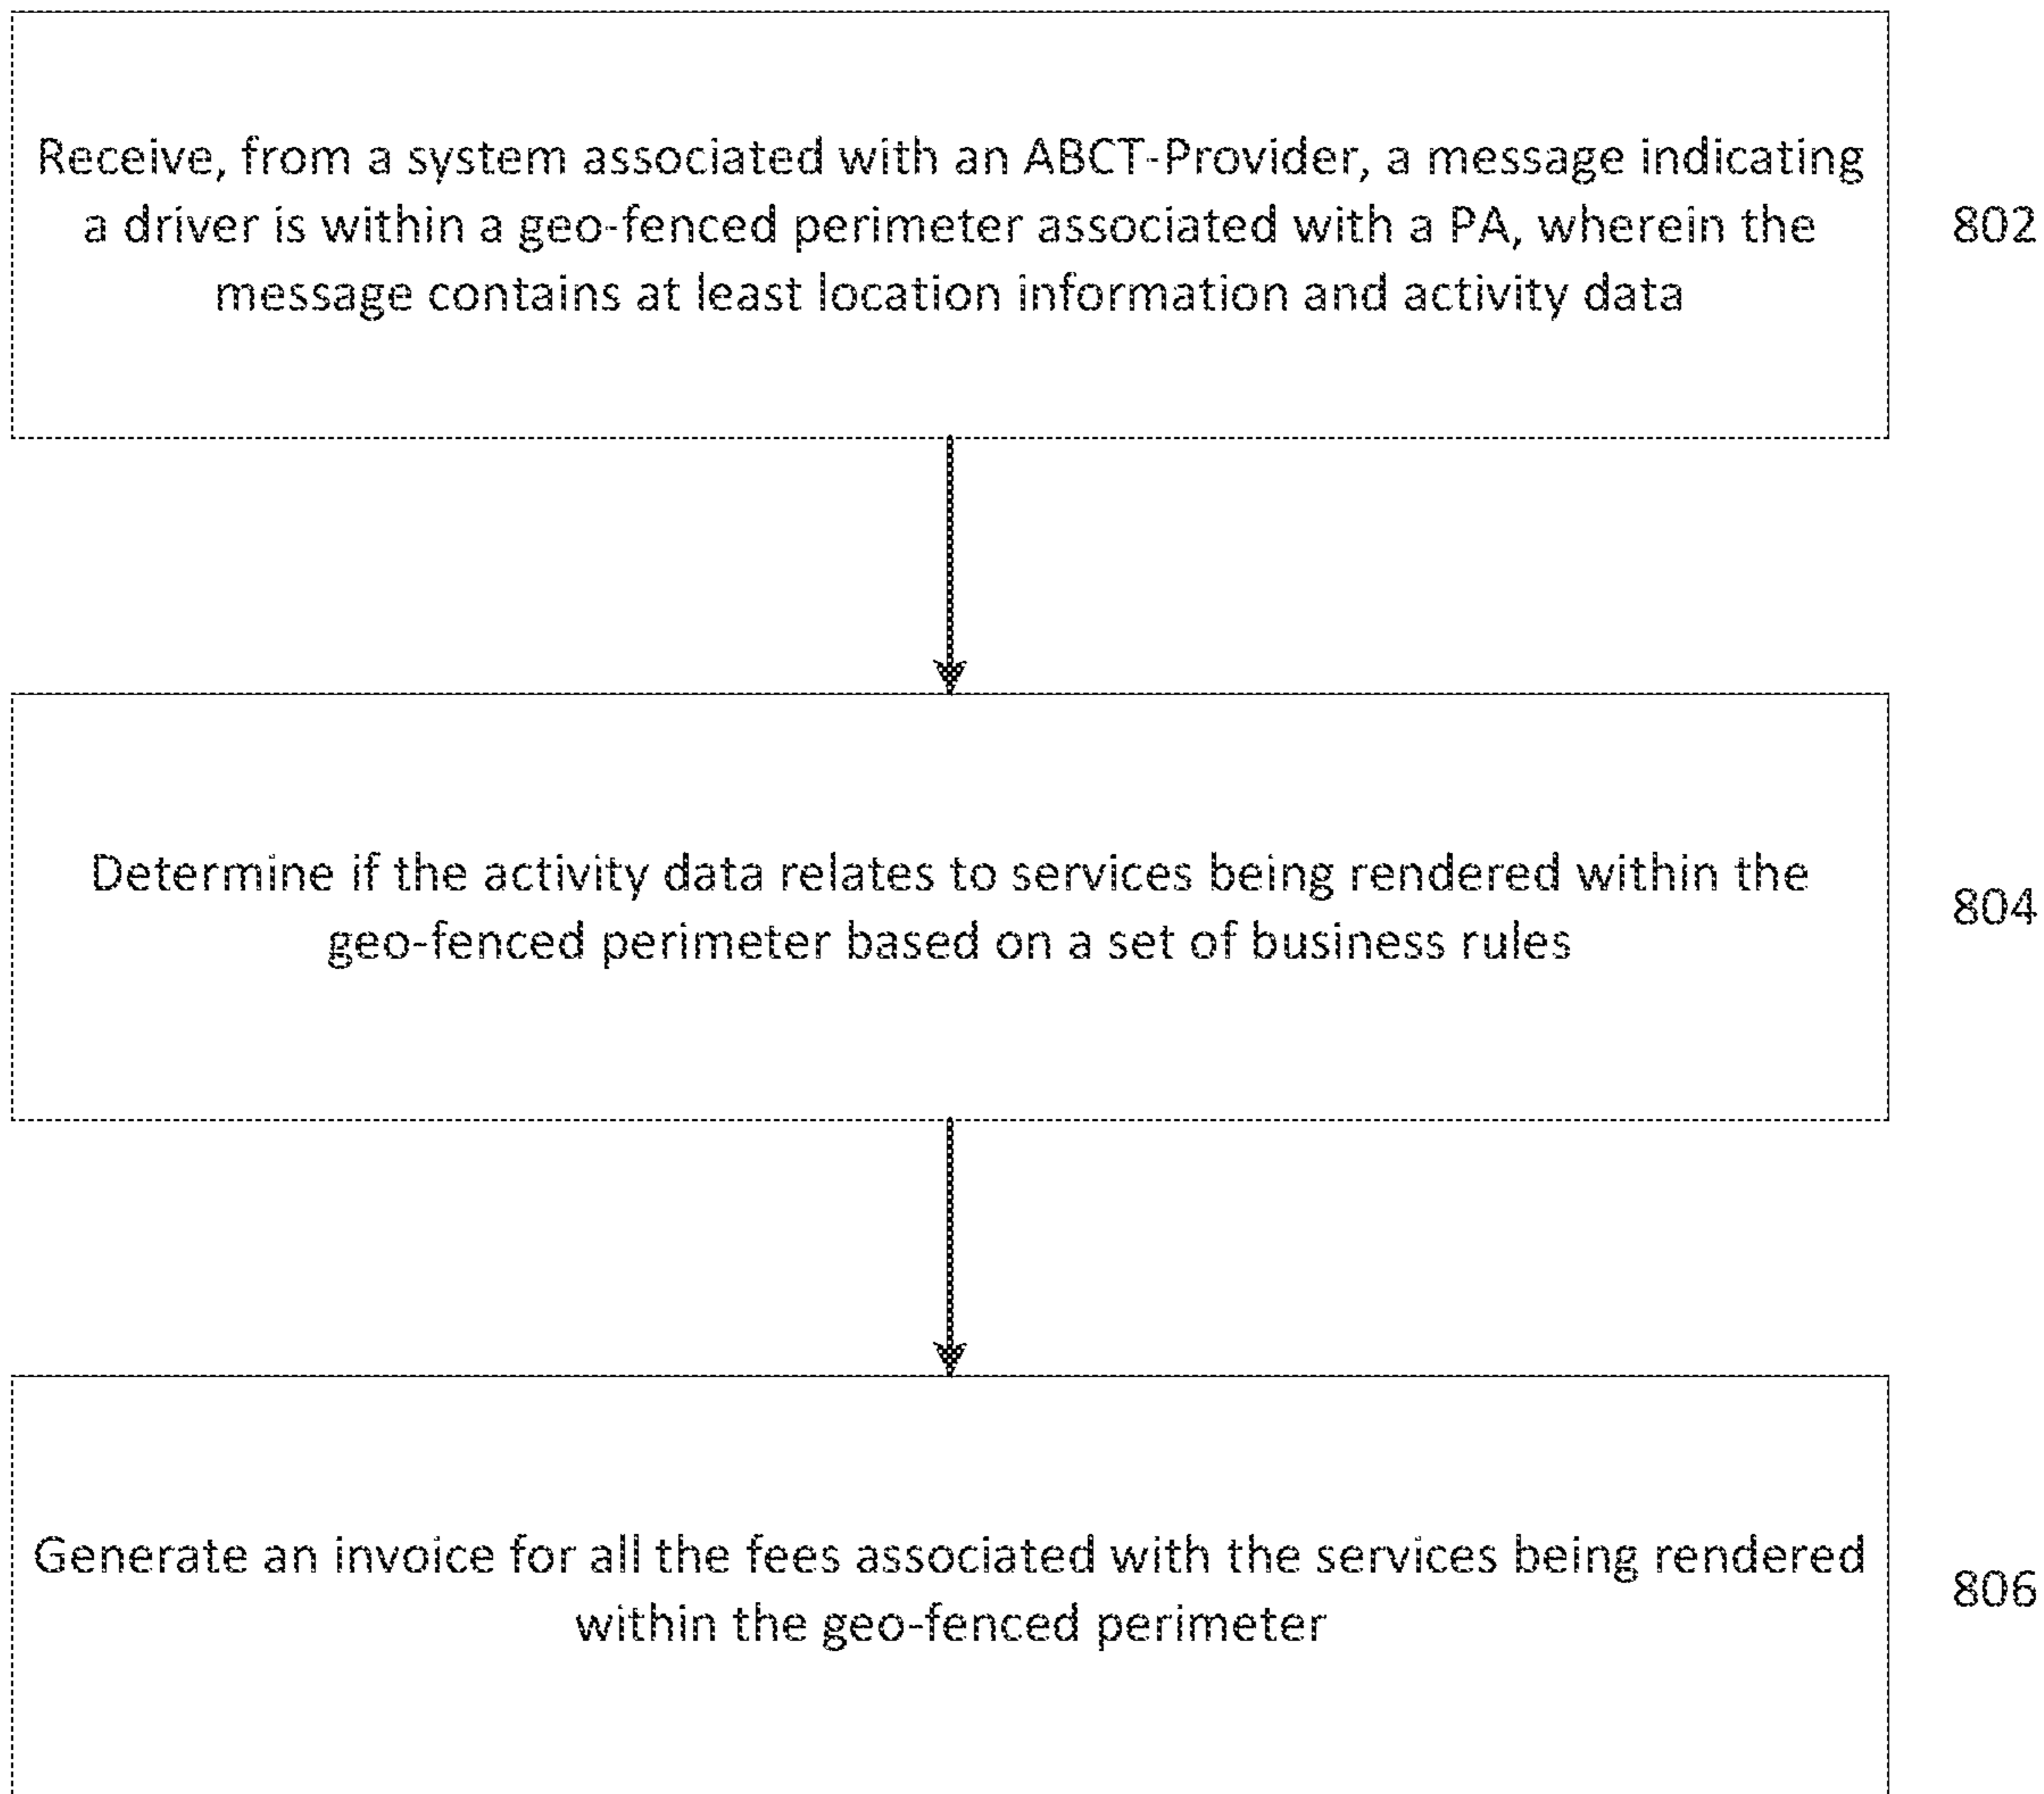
Receive, from a system associated with an ABCT-Provider, a message indicating a driver is within a geo-fenced perimeter associated with a PA, wherein the message contains at least location information and activity data

802

Determine if the activity data relates to services being rendered within the geo-fenced perimeter based on a set of business rules

804

Generate an invoice for all the fees associated with the services being rendered within the geo-fenced perimeter

806